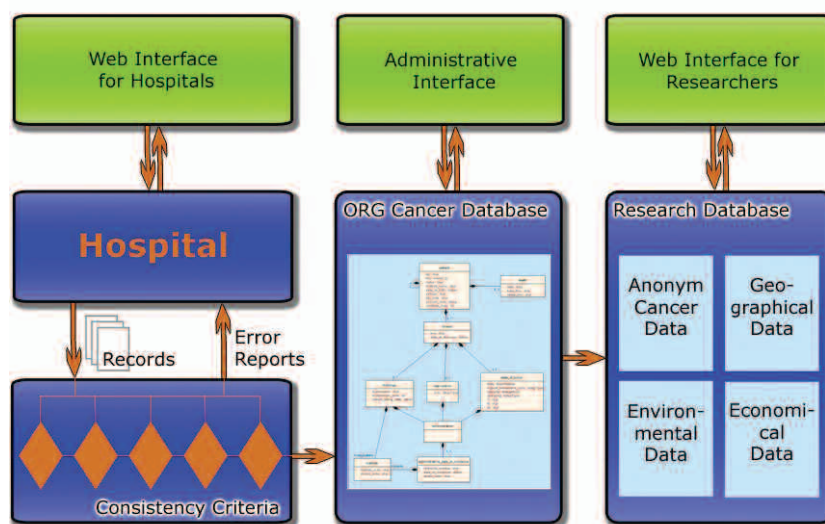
Web Interface for Hospitals

Administrative Interface

Web Interface for Researchers

Hospital

Records

Error Reports

Consistency Criteria

ORG Cancer Database

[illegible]

Research Database

Anonym Cancer Data

Geographical Data

Environmental Data

Economical Data